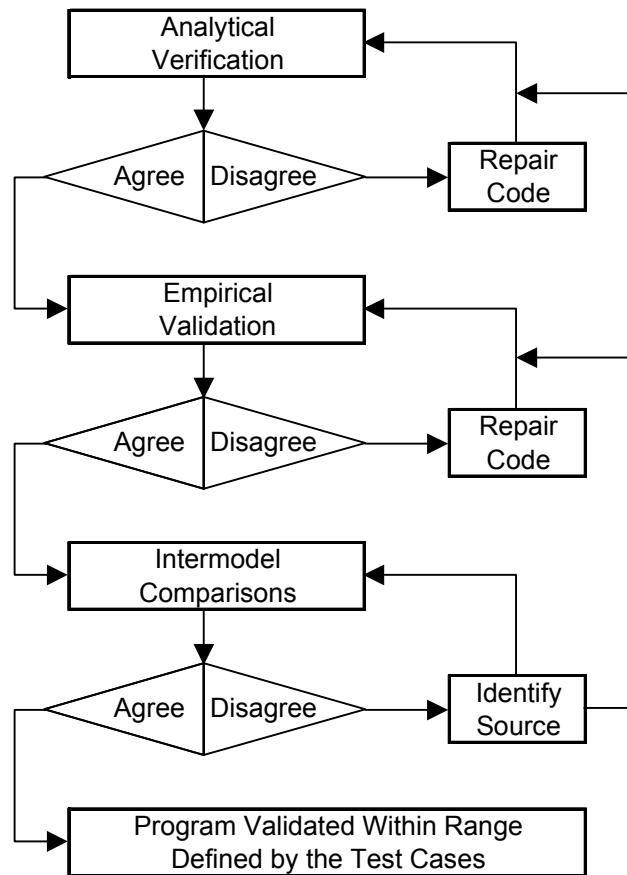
Analytical Verification

Agree

Disagree

Repair Code

Empirical Validation

Agree

Disagree

Repair Code

Intermodel Comparisons

Agree

Disagree

Identify Source

Program Validated Within Range Defined by the Test Cases